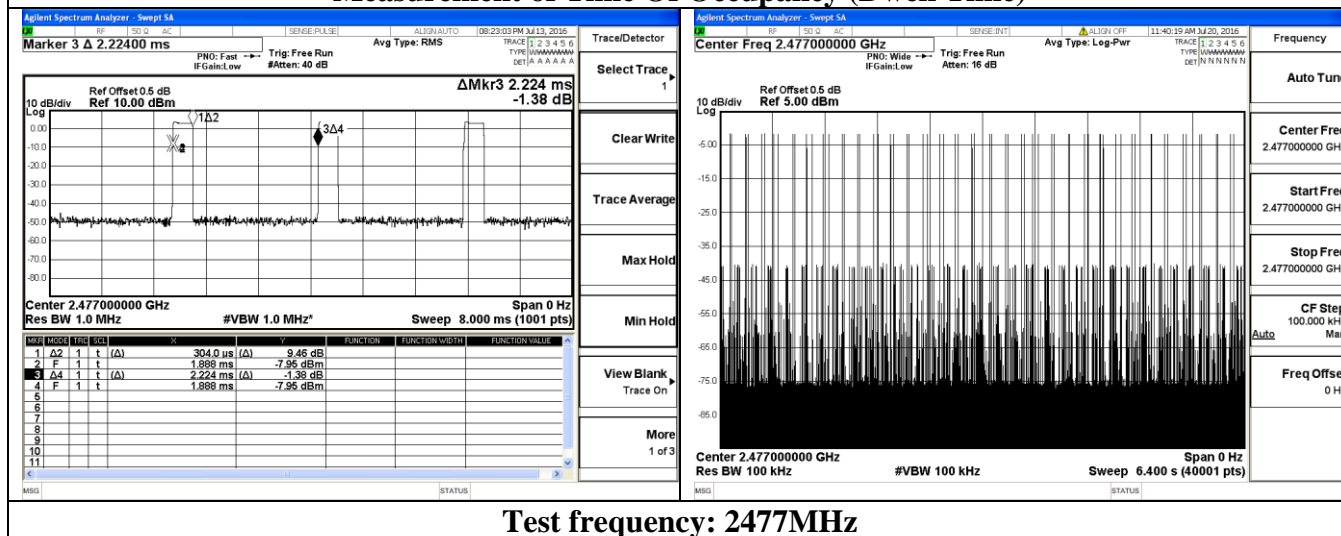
Measurement of Time Of Occupancy (Dwell Time)

Agilent Spectrum Analyzer - Swept SA
RF 50 Ω AC SENSE:PULSE ALIGN AUTO 08:23:03 PM Jul 13, 2016
Marker 3 Δ 2.22400 ms
PNO: Fast IFGain:Low
Trig: Free Run #Atten: 40 dB
Avg Type: RMS
TRACE 1 2 3 4 5 6 TYPE DET A A A A A A
Ref Offset 0.5 dB
10 dB/div Ref 10.00 dBm
Log
ΔMkr3 2.224 ms -1.38 dB
1Δ2
3Δ4
0.00 -10.0 -20.0 -30.0 -40.0 -50.0 -60.0 -70.0 -80.0
Center 2.477000000 GHz
Res BW 1.0 MHz
#VBW 1.0 MHz
Span 0 Hz
Sweep 8.000 ms (1001 pts)

| MKR | MODE | TRC | SCL | X | | Y | FUNCTION | FUNCTION WIDTH | FUNCTION VALUE |
|---|---|---|---|---|---|---|---|---|---|
| 1 | Δ2 | 1 | t (Δ) | 304.0 µs | (Δ) | 9.46 dB | | | |
| 2 | F | 1 | t | 1.888 ms | | -7.95 dBm | | | |
| 3 | Δ4 | 1 | t (Δ) | 2.224 ms | (Δ) | -1.38 dB | | | |
| 4 | F | 1 | t | 1.888 ms | | -7.95 dBm | | | |
| 5 | | | | | | | | | |
| 6 | | | | | | | | | |
| 7 | | | | | | | | | |
| 8 | | | | | | | | | |
| 9 | | | | | | | | | |
| 10 | | | | | | | | | |
| 11 | | | | | | | | | |

MSG STATUS

Trace/Detector
Select Trace 1
Clear Write
Trace Average
Max Hold
Min Hold
View Blank Trace On
More 1 of 3

Agilent Spectrum Analyzer - Swept SA
RF 50 Ω AC SENSE:INT ALIGN OFF 11:40:19 AM Jul 20, 2016
Center Freq 2.477000000 GHz
PNO: Wide IFGain:Low
Trig: Free Run Atten: 16 dB
Avg Type: Log-Pwr
TRACE 1 2 3 4 5 6 TYPE DET N N N N N N
Ref Offset 0.5 dB
10 dB/div Ref 5.00 dBm
Log
-5.00 -15.0 -25.0 -35.0 -45.0 -55.0 -65.0 -75.0 -85.0
Center 2.477000000 GHz
Res BW 100 kHz
#VBW 100 kHz
Span 0 Hz
Sweep 6.400 s (40001 pts)
MSG STATUS

Frequency
Auto Tun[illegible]
Center Fre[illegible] 2.477000000 GH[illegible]
Start Fre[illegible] 2.477000000 GH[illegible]
Stop Fre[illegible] 2.477000000 GH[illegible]
CF Step 100.000 kH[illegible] Auto Ma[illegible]
Freq Offse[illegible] 0 H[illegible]

Test frequency: 2477MHz